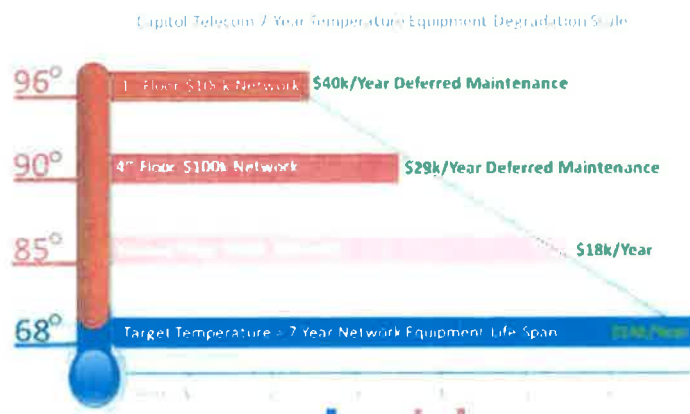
Capitol Telecom 7 Year Temperature Equipment Degradation Scale

96°
1st Floor $105k Network
$40k/Year Deferred Maintenance

90°
4th Floor $100k Network
$29k/Year Deferred Maintenance

85°
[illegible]
$18k/Year

68°
Target Temperature = 7 Year Network Equipment Life Span
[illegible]